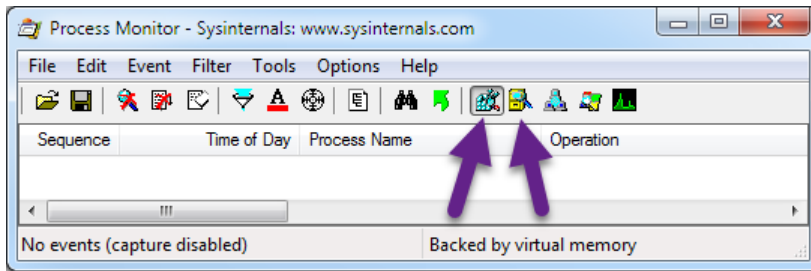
Process Monitor - Sysinternals: www.sysinternals.com

File Edit Event Filter Tools Options Help

| Sequence | Time of Day | Process Name | Operation |
|---|---|---|---|

No events (capture disabled)
Backed by virtual memory